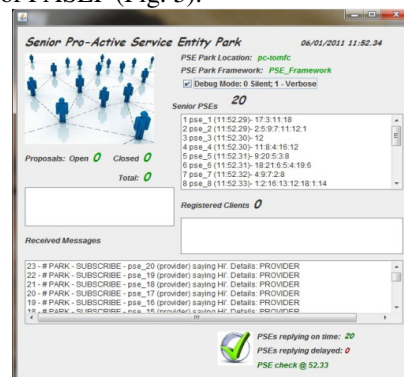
of PASEP (Fig. 5).

Senior Pro-Active Service Entity Park

06/01/2011 11:52.34

PSE Park Location: pc-tomfc

PSE Park Framework: PSE_Framework

Debug Mode: 0 Silent; 1 - Verbose

Senior PSEs 20

1 pse_1 (11:52:29)- 17:3:11:18
2 pse_2 (11:52:29)- 2:5:9:7:11:12:1
3 pse_3 (11:52:30)- 12
4 pse_4 (11:52:30)- 11:8:4:16:12
5 pse_5 (11:52:31)- 9:20:5:3:8
6 pse_6 (11:52:31)- 18:21:6:5:4:19:6
7 pse_7 (11:52:32)- 4:9:7:2:8
8 pse_8 (11:52:33)- 1:2:16:13:12:18:1:14

Proposals: Open 0 Closed 0

Total: 0

Registered Clients 0

Received Messages

23 - # PARK - SUBSCRIBE - pse_20 (provider) saying HI'. Details: PROVIDER
22 - # PARK - SUBSCRIBE - pse_19 (provider) saying HI'. Details: PROVIDER
21 - # PARK - SUBSCRIBE - pse_18 (provider) saying HI'. Details: PROVIDER
20 - # PARK - SUBSCRIBE - pse_17 (provider) saying HI'. Details: PROVIDER
19 - # PARK - SUBSCRIBE - pse_16 (provider) saying HI'. Details: PROVIDER
18 - # PARK - SUBSCRIBE - pse_15 (provider) saying HI'. Details: PROVIDER

PSEs replying on time: 20

PSEs replying delayed: 0

PSE check @ 52.33